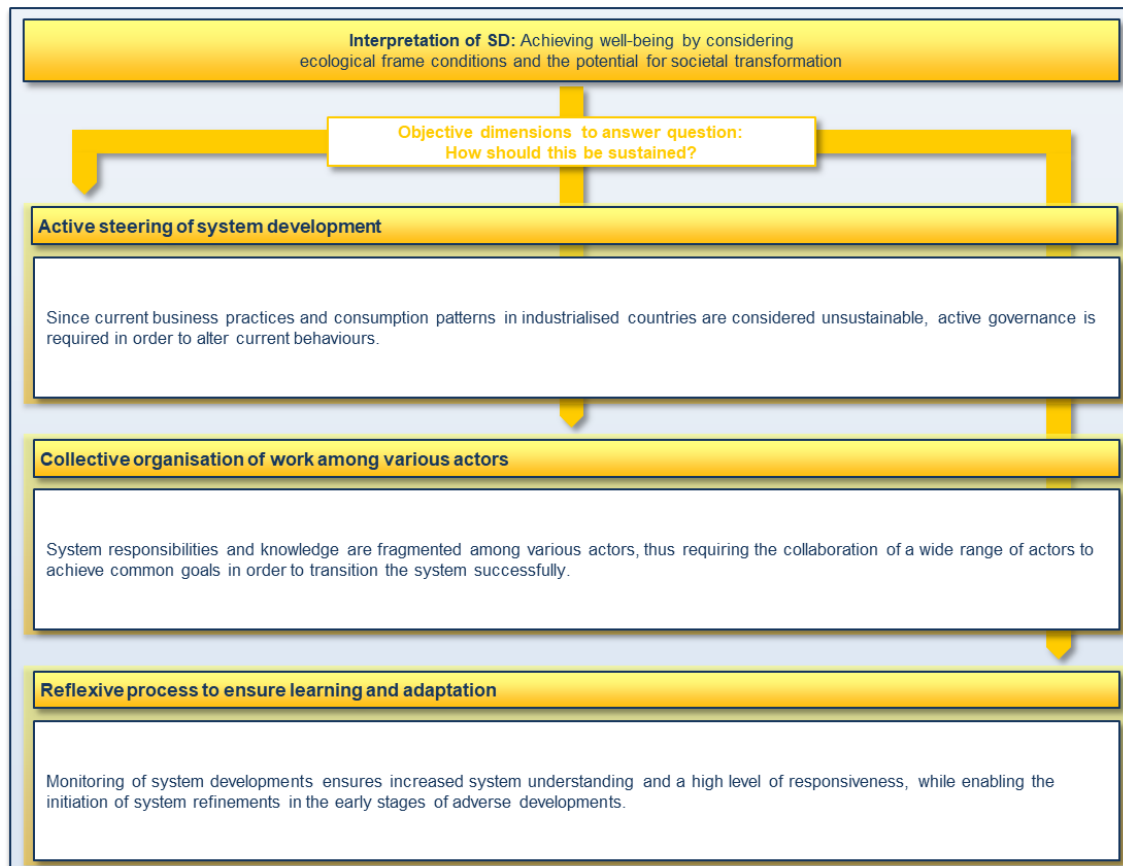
**Interpretation of SD:** Achieving well-being by considering ecological frame conditions and the potential for societal transformation

Objective dimensions to answer question:
How should this be sustained?

**Active steering of system development**

Since current business practices and consumption patterns in industrialised countries are considered unsustainable, active governance is required in order to alter current behaviours.

**Collective organisation of work among various actors**

System responsibilities and knowledge are fragmented among various actors, thus requiring the collaboration of a wide range of actors to achieve common goals in order to transition the system successfully.

**Reflexive process to ensure learning and adaptation**

Monitoring of system developments ensures increased system understanding and a high level of responsiveness, while enabling the initiation of system refinements in the early stages of adverse developments.